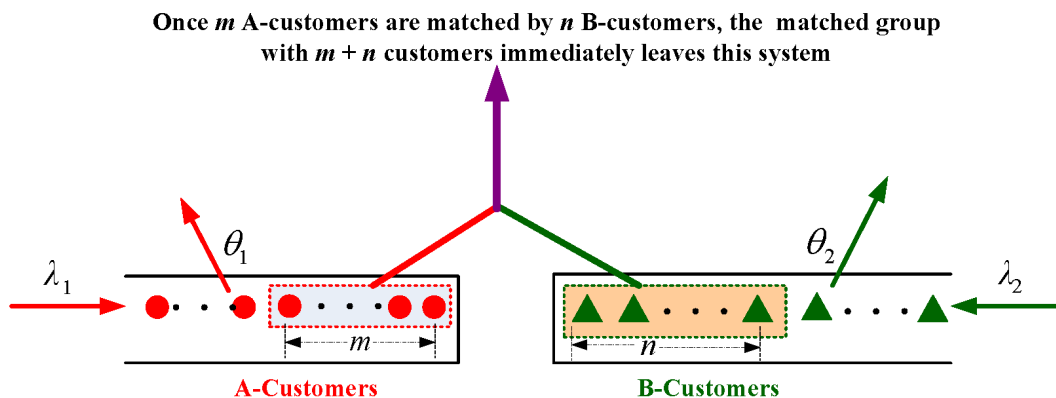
Once $m$ A-customers are matched by $n$ B-customers, the matched group with $m+n$ customers immediately leaves this system

$\theta_1$

$\lambda_1$

$m$

A-Customers

$\theta_2$

$\lambda_2$

$n$

B-Customers